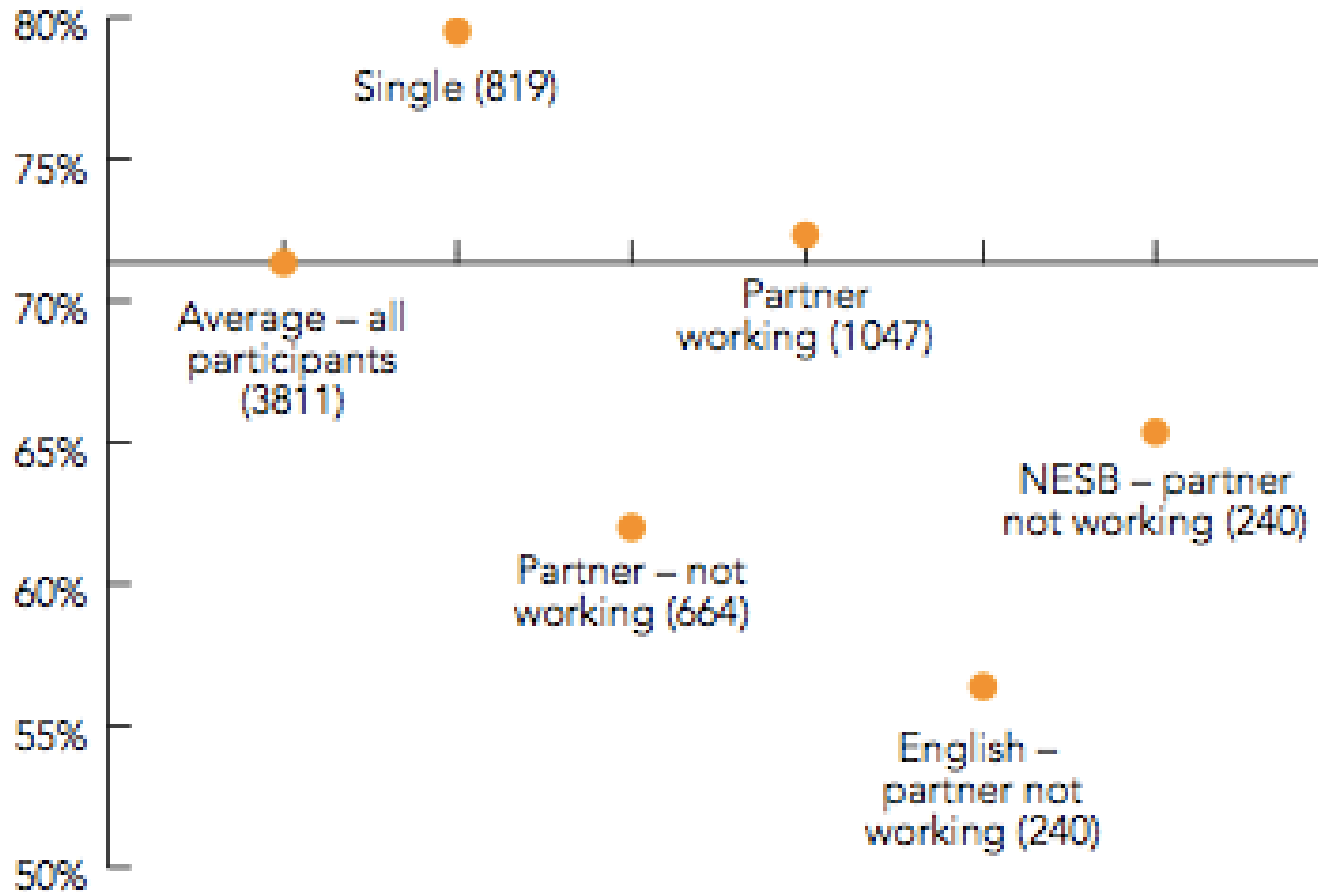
80%
75%
70%
65%
60%
55%
50%

Single (819)

Average – all participants (3811)

Partner working (1047)

Partner – not working (664)

NESB – partner not working (240)

English – partner not working (240)